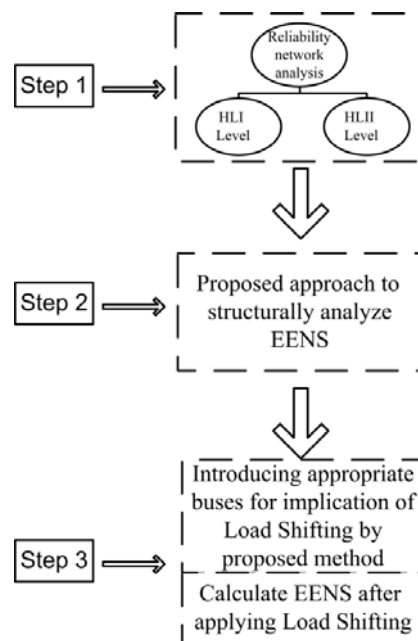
Step 1

Reliability network analysis

HLI Level

HLII Level

Step 2

Proposed approach to structurally analyze EENS

Step 3

Introducing appropriate buses for implication of Load Shifting by proposed method

Calculate EENS after applying Load Shifting